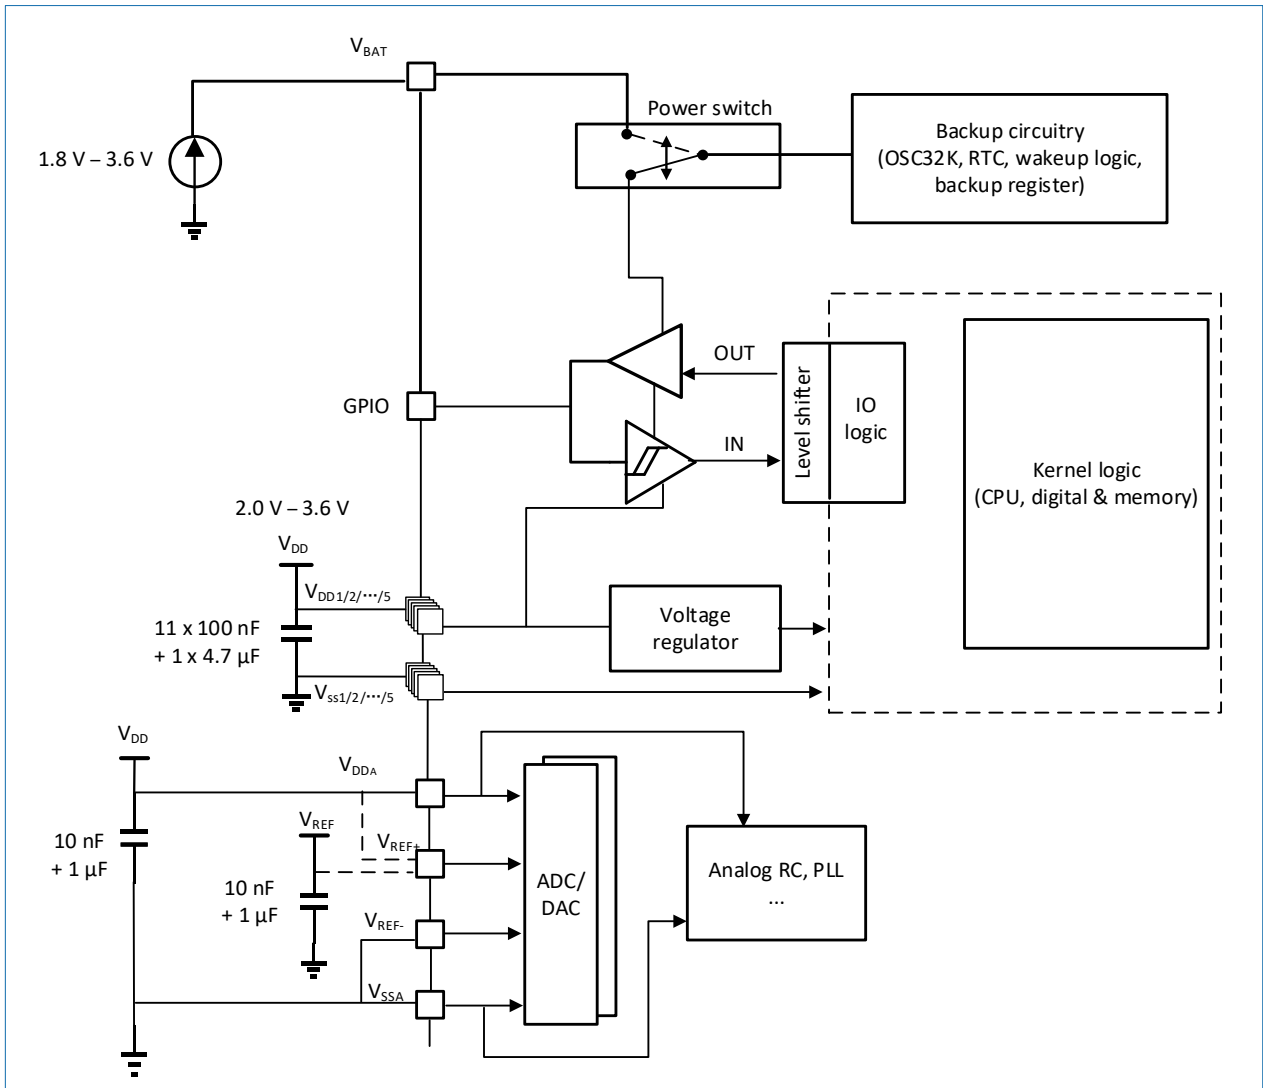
$V_{BAT}$

1.8 V – 3.6 V

Power switch

Backup circuitry
(OSC32K, RTC, wakeup logic, backup register)

OUT

Level shifter

IO logic

Kernel logic
(CPU, digital & memory)

GPIO

IN

2.0 V – 3.6 V

$V_{DD}$

$V_{DD1/2/\cdots/5}$

11 x 100 nF
+ 1 x 4.7 µF

Voltage regulator

$V_{SS1/2/\cdots/5}$

$V_{DD}$

$V_{DDA}$

$V_{REF}$

$V_{REF+}$

10 nF
+ 1 µF

10 nF
+ 1 µF

ADC/
DAC

Analog RC, PLL
...

$V_{REF-}$

$V_{SSA}$